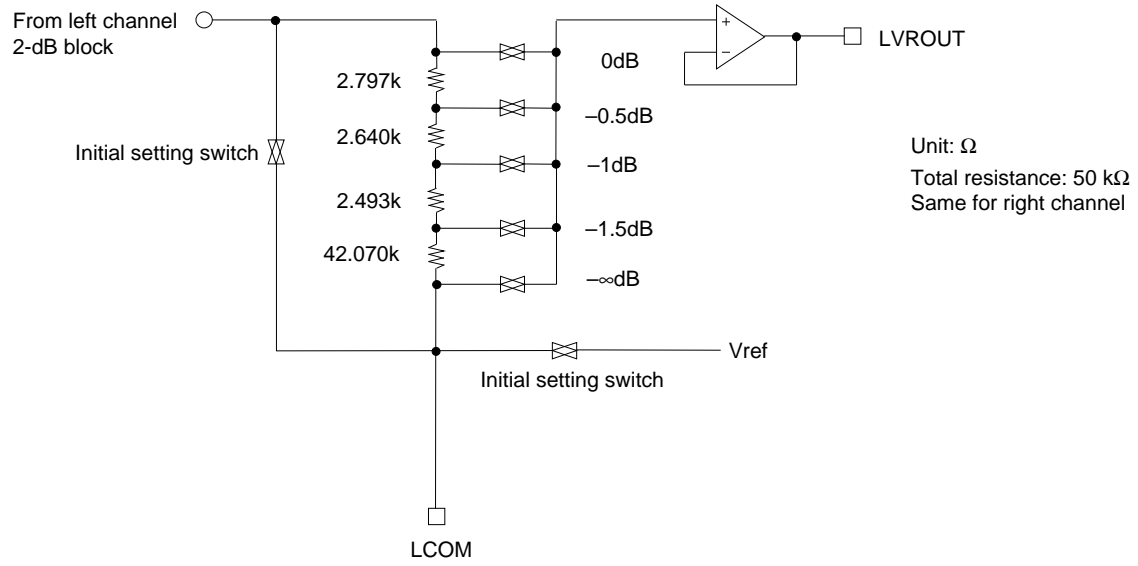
From left channel 2-dB block

2.797k

2.640k

Initial setting switch

2.493k

42.070k

0dB

–0.5dB

–1dB

–1.5dB

–∞dB

+

–

LVROUT

Unit: Ω

Total resistance: 50 kΩ

Same for right channel

Vref

Initial setting switch

LCOM